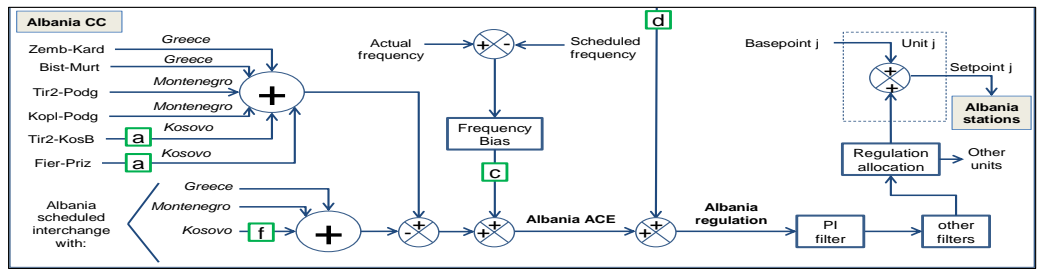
Albania CC

Zemb-Kard
Greece
Bist-Murt
Greece
Tir2-Podg
Montenegro
Kopl-Podg
Montenegro
Tir2-KosB
a
Kosovo
Fier-Priz
a
Kosovo
+

Actual frequency
+ -
Scheduled frequency

Frequency Bias
c

d

Basepoint j
Unit j
+
+
Setpoint j
Albania stations

Regulation allocation
Other units

Albania scheduled interchange with:
Greece
Montenegro
Kosovo
f
+

+ +
+ +
Albania ACE
+ +
Albania regulation
PI filter
other filters